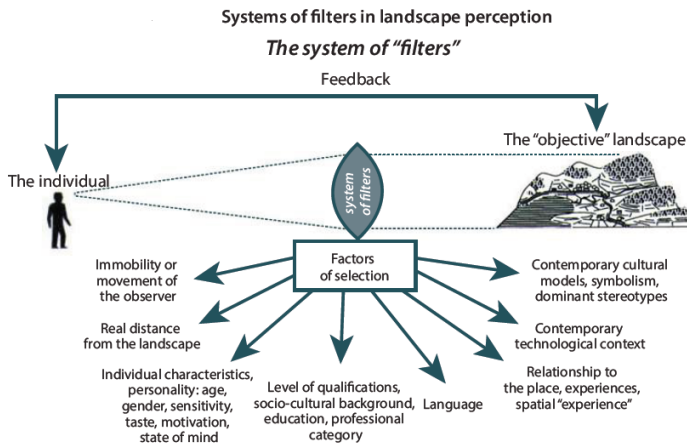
Systems of filters in landscape perception

The system of "filters"

Feedback

The individual

system of filters

The "objective" landscape

Factors of selection

Immobility or movement of the observer

Real distance from the landscape

Individual characteristics, personality: age, gender, sensitivity, taste, motivation, state of mind

Level of qualifications, socio-cultural background, education, professional category

Language

Relationship to the place, experiences, spatial "experience"

Contemporary technological context

Contemporary cultural models, symbolism, dominant stereotypes